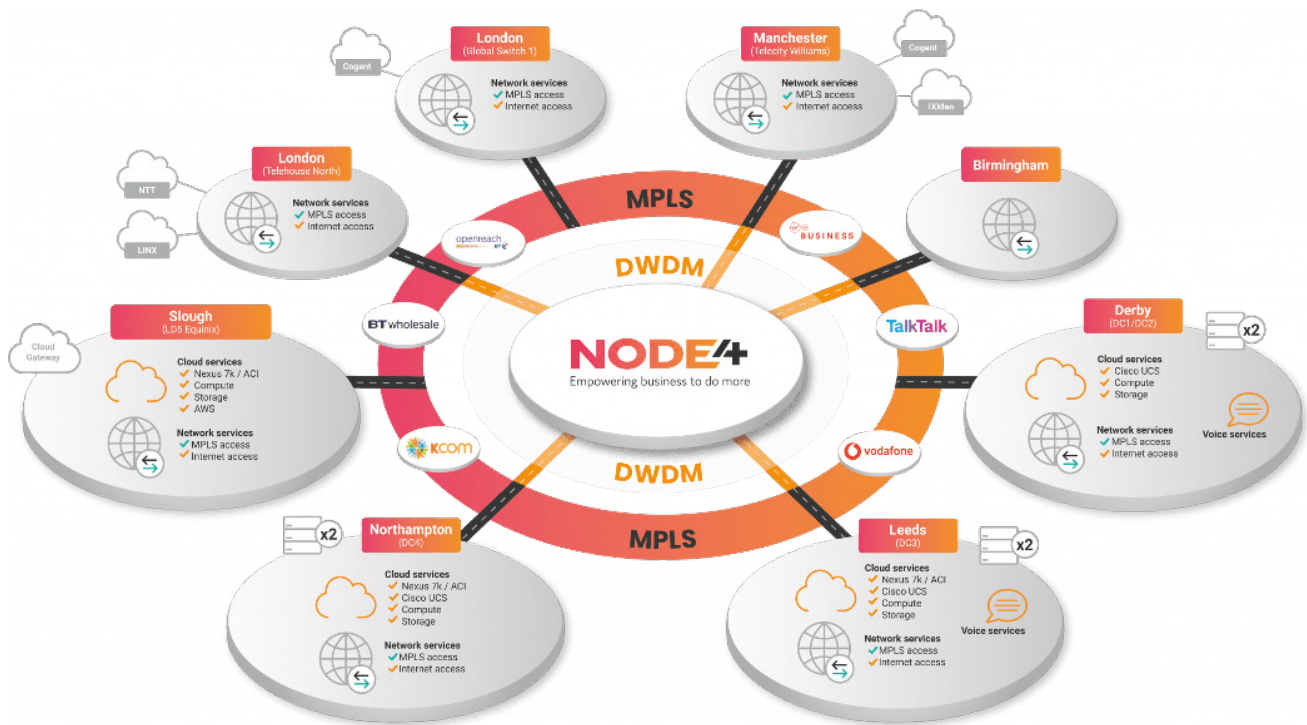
Cogent

London
(Global Switch 1)
Network services
MPLS access
Internet access

Manchester
(Telecity Williams)
Network services
MPLS access
Internet access

Cogent

IXMan

London
(Telehouse North)
Network services
MPLS access
Internet access

NTT

LINX

Birmingham

MPLS

openreach

BUSINESS

DWDM

BT wholesale

TalkTalk

Cloud Gateway

Slough
(LD5 Equinix)
Cloud services
Nexus 7k / ACI
Compute
Storage
AWS
Network services
MPLS access
Internet access

NODE4
Empowering business to do more

Derby
(DC1/DC2)
x2
Cloud services
Cisco UCS
Compute
Storage
Network services
MPLS access
Internet access
Voice services

KCOM

vodafone

DWDM

MPLS

x2
Northampton
(DC4)
Cloud services
Nexus 7k / ACI
Cisco UCS
Compute
Storage
Network services
MPLS access
Internet access

Leeds
(DC3)
x2
Cloud services
Nexus 7k / ACI
Cisco UCS
Compute
Storage
Network services
MPLS access
Internet access
Voice services